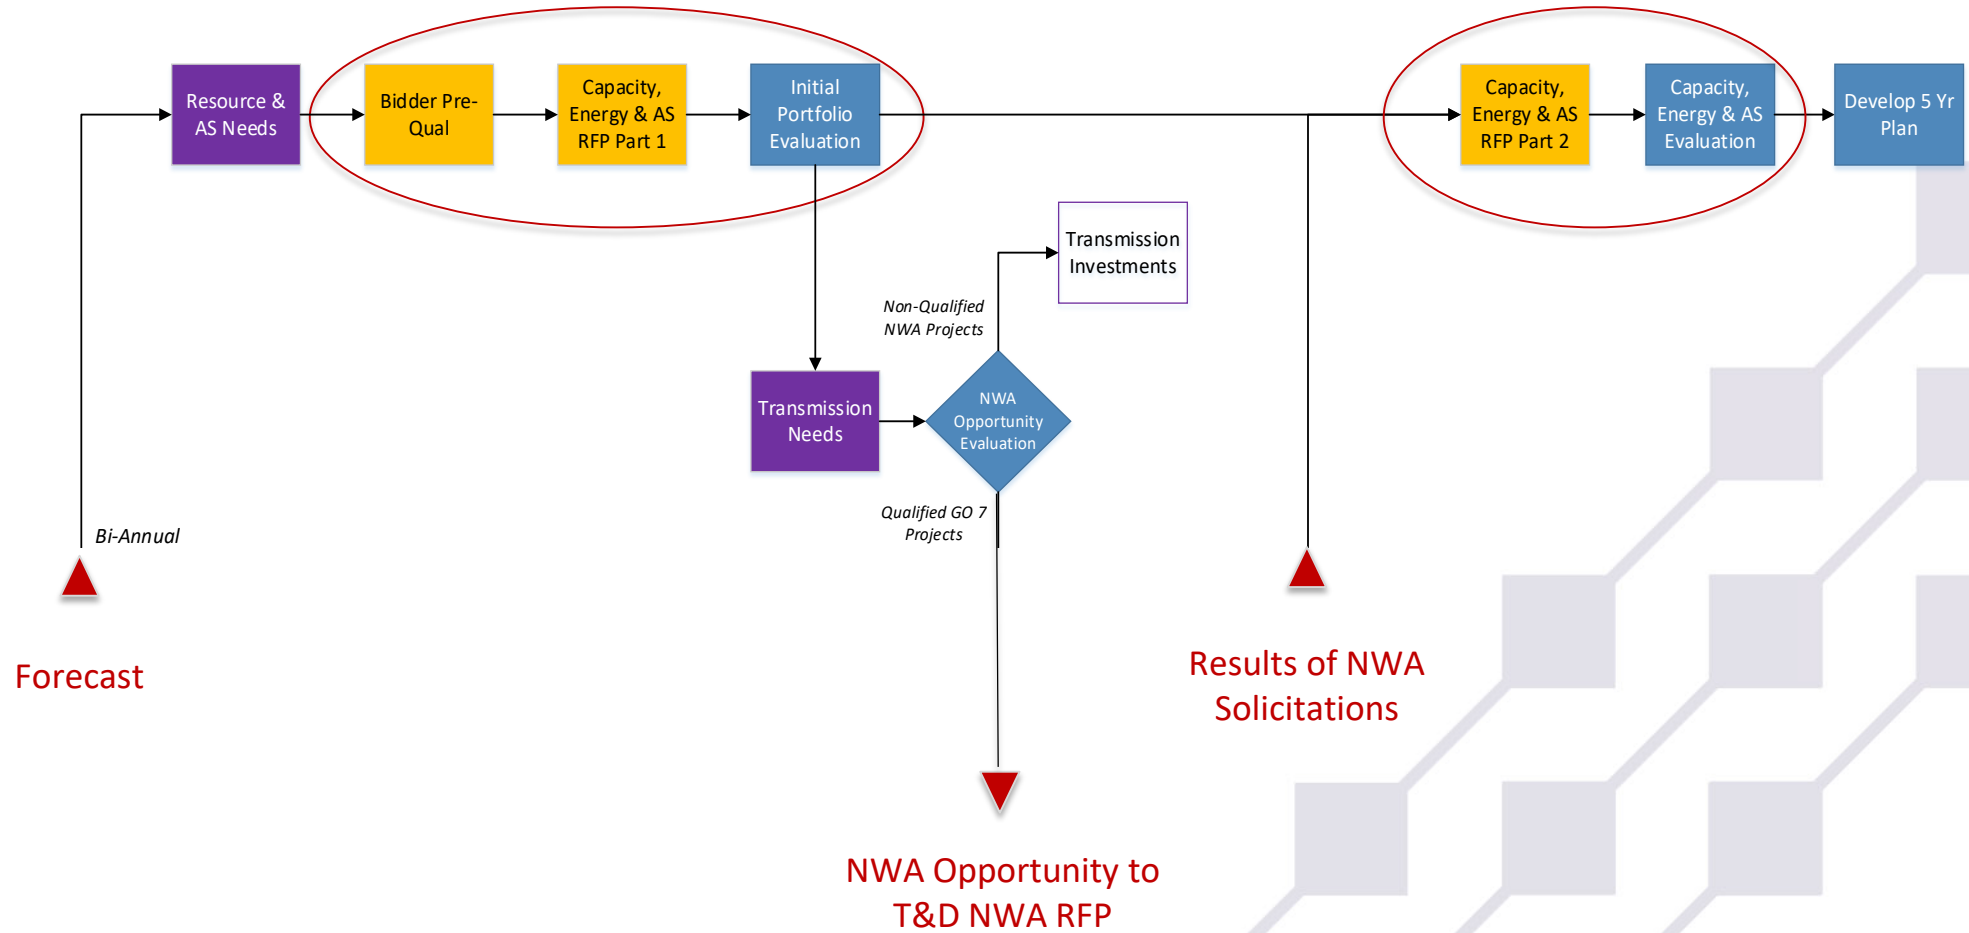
Resource & AS Needs

Bidder Pre-Qual

Capacity, Energy & AS RFP Part 1

Initial Portfolio Evaluation

Capacity, Energy & AS RFP Part 2

Capacity, Energy & AS Evaluation

Develop 5 Yr Plan

Transmission Investments

Non-Qualified NWA Projects

Transmission Needs

NWA Opportunity Evaluation

Qualified GO 7 Projects

Bi-Annual

Forecast

Results of NWA Solicitations

NWA Opportunity to T&D NWA RFP